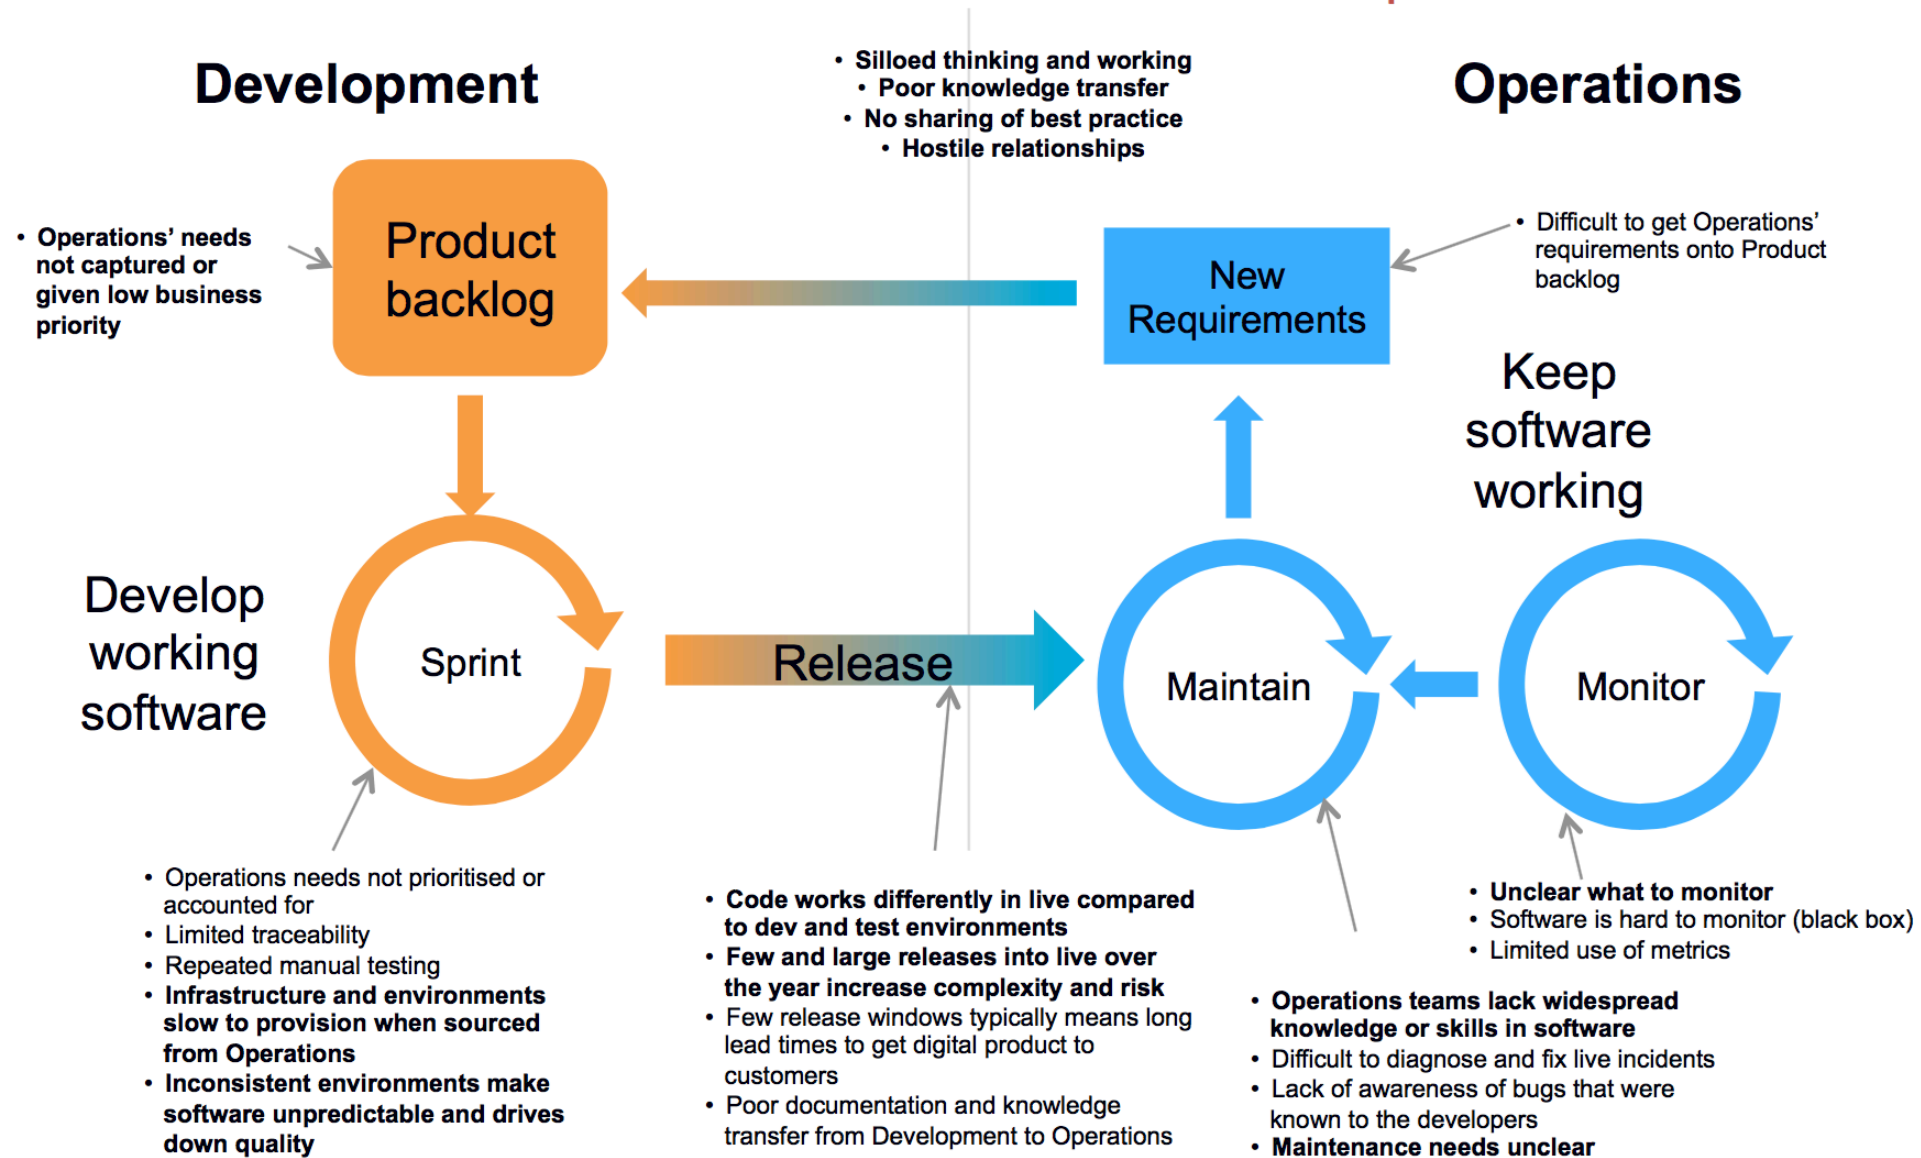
Development

• Silloed thinking and working
• Poor knowledge transfer
• No sharing of best practice
• Hostile relationships

Operations

• Operations' needs not captured or given low business priority

Product backlog

New Requirements

• Difficult to get Operations' requirements onto Product backlog

Keep software working

Develop working software

Sprint

Release

Maintain

Monitor

• Operations needs not prioritised or accounted for
• Limited traceability
• Repeated manual testing
• Infrastructure and environments slow to provision when sourced from Operations
• Inconsistent environments make software unpredictable and drives down quality

• Code works differently in live compared to dev and test environments
• Few and large releases into live over the year increase complexity and risk
• Few release windows typically means long lead times to get digital product to customers
• Poor documentation and knowledge transfer from Development to Operations

• Unclear what to monitor
• Software is hard to monitor (black box)
• Limited use of metrics

• Operations teams lack widespread knowledge or skills in software
• Difficult to diagnose and fix live incidents
• Lack of awareness of bugs that were known to the developers
• Maintenance needs unclear